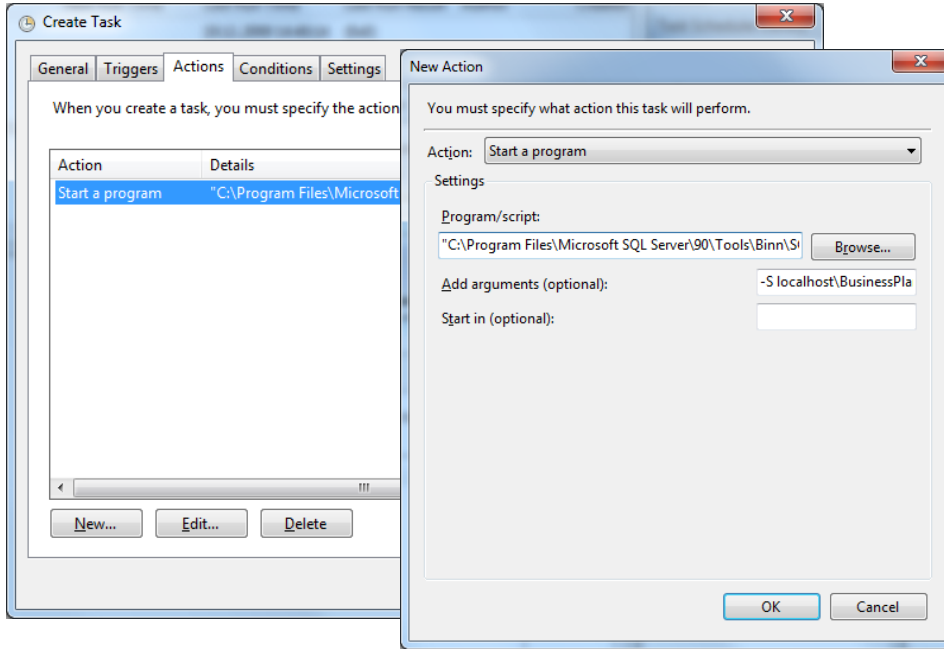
Create Task

General | Triggers | Actions | Conditions | Settings

When you create a task, you must specify the action

| Action | Details |
|---|---|
| Start a program | "C:\Program Files\Microsoft |

New... Edit... Delete

New Action

You must specify what action this task will perform.

Action: Start a program

Settings

Program/script:

"C:\Program Files\Microsoft SQL Server\90\Tools\Binn\S

Browse...

Add arguments (optional): -S localhost\BusinessPla

Start in (optional):

OK Cancel